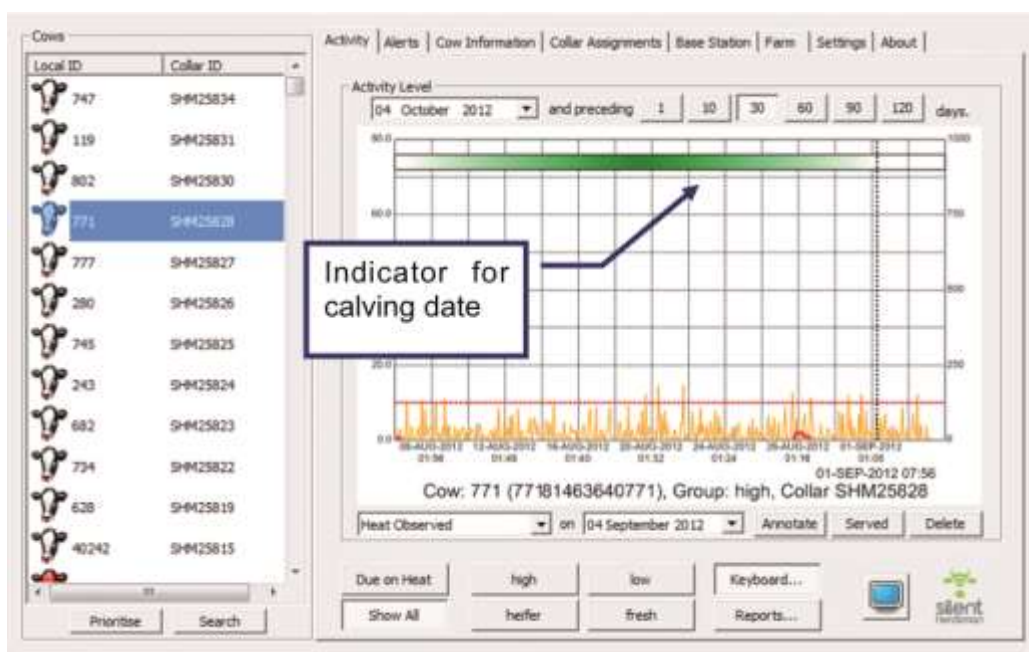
Cows

| Local ID | Collar ID |
|---|---|
| 747 | SHM25834 |
| 119 | SHM25831 |
| 802 | SHM25830 |
| 771 | SHM25828 |
| 777 | SHM25827 |
| 280 | SHM25826 |
| 745 | SHM25825 |
| 243 | SHM25824 |
| 682 | SHM25823 |
| 734 | SHM25822 |
| 628 | SHM25819 |
| 40242 | SHM25815 |

Prioritise Search

Activity | Alerts | Cow Information | Collar Assignments | Base Station | Farm | Settings | About

Activity Level

04 October 2012 and preceding 1 10 30 60 90 120 days.

80.0 60.0 20.0 0.0

1000 750 500 250 0

Indicator for calving date

08-AUG-2012 01:56 12-AUG-2012 01:48 16-AUG-2012 01:40 20-AUG-2012 01:32 24-AUG-2012 01:24 28-AUG-2012 01:16 01-SEP-2012 01:08

01-SEP-2012 07:56

Cow: 771 (77181463640771), Group: high, Collar SHM25828

Heat Observed on 04 September 2012 Annotate Served Delete

Due on Heat high low Keyboard...

Show All heifer fresh Reports...

silent herdsman